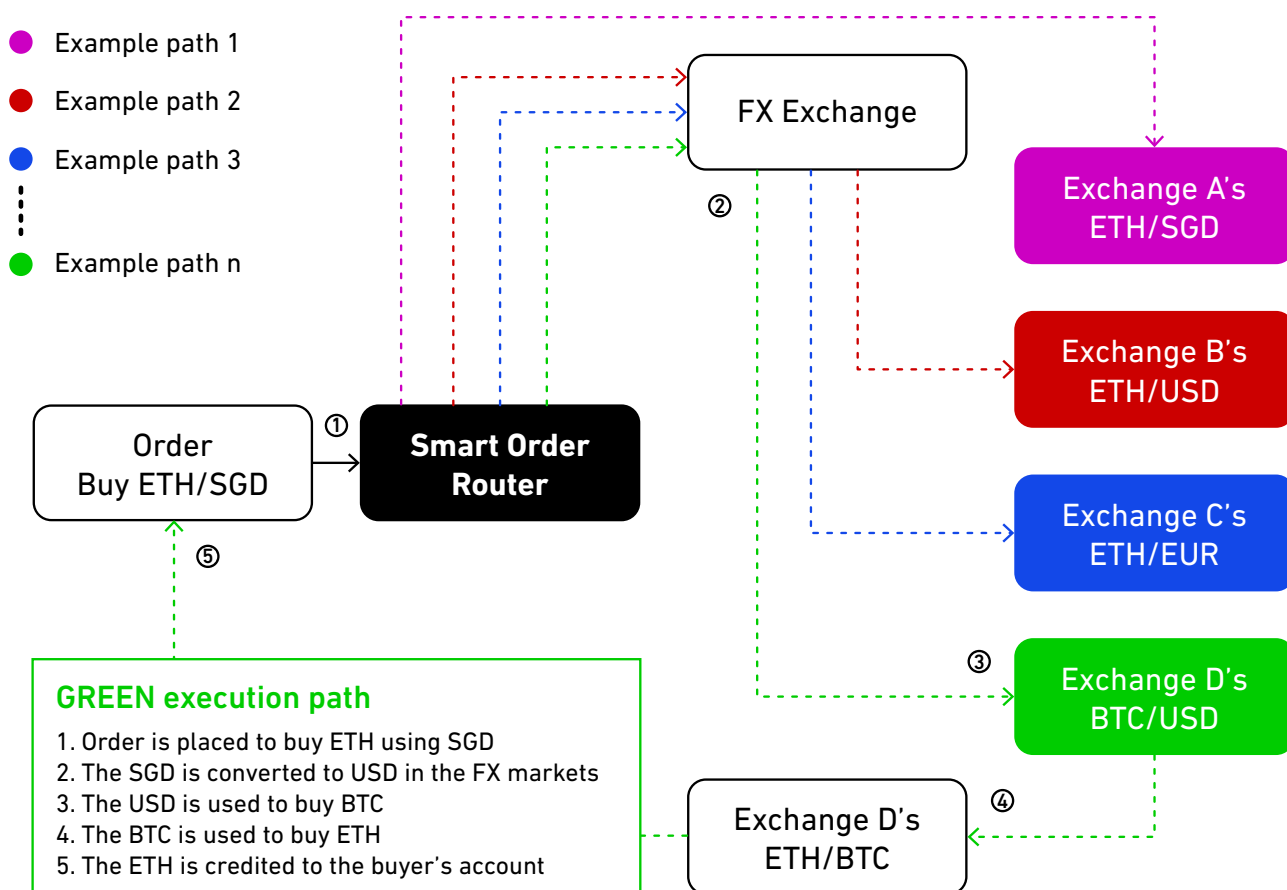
Example path 1

Example path 2

Example path 3

Example path n

FX Exchange

②

Exchange A's ETH/SGD

Exchange B's ETH/USD

①

Order Buy ETH/SGD

Smart Order Router

Exchange C's ETH/EUR

⑤

③

Exchange D's BTC/USD

GREEN execution path

1. Order is placed to buy ETH using SGD
2. The SGD is converted to USD in the FX markets
3. The USD is used to buy BTC
4. The BTC is used to buy ETH
5. The ETH is credited to the buyer's account

④

Exchange D's ETH/BTC